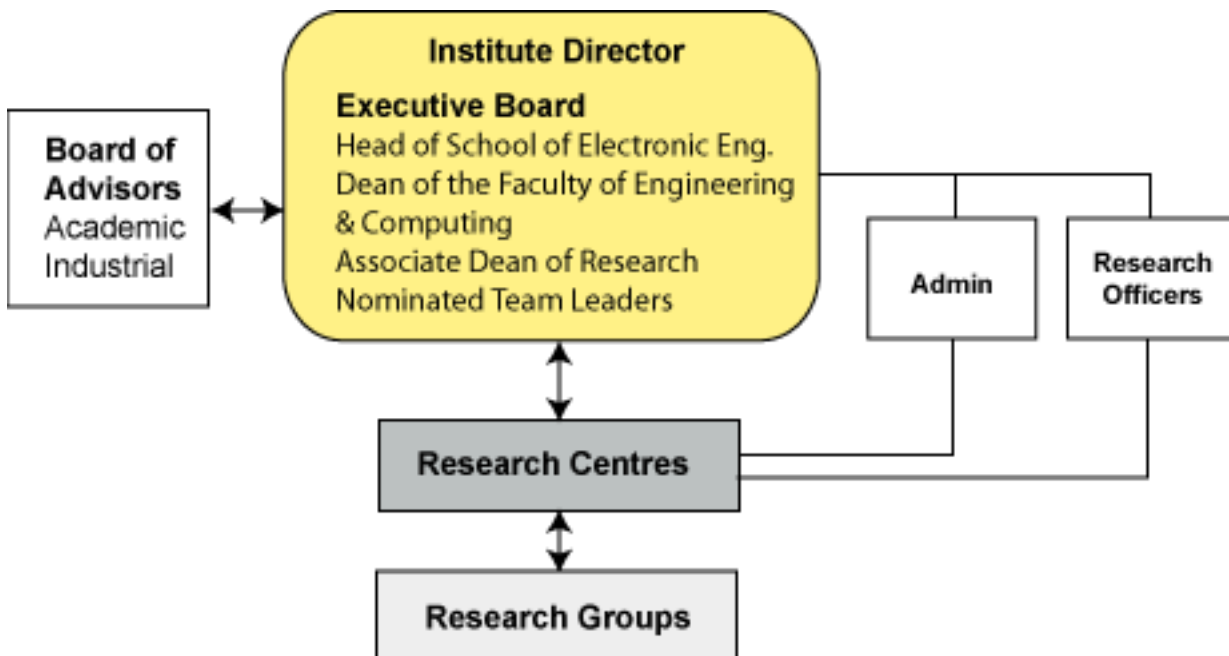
Board of Advisors
Academic
Industrial

Institute Director

Executive Board
Head of School of Electronic Eng.
Dean of the Faculty of Engineering & Computing
Associate Dean of Research
Nominated Team Leaders

Admin

Research Officers

Research Centres

Research Groups